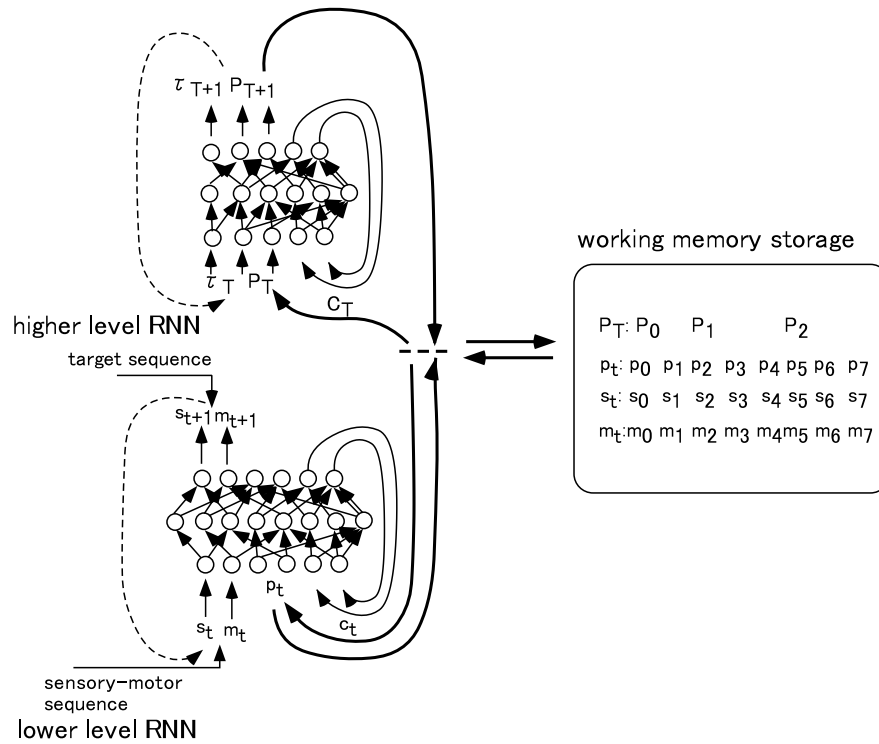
$\tau_{T+1}$ $P_{T+1}$

$\tau_T$ $P_T$

$c_T$

higher level RNN

target sequence

$s_{t+1}$ $m_{t+1}$

$p_t$

$c_t$

$s_t$ $m_t$

sensory-motor sequence

lower level RNN

working memory storage

| | | | | | | | | |
|---|---|---|---|---|---|---|---|---|
| $P_T$: | $P_0$ | | $P_1$ | | | $P_2$ | | |
| $p_t$: | $p_0$ | $p_1$ | $p_2$ | $p_3$ | $p_4$ | $p_5$ | $p_6$ | $p_7$ |
| $s_t$: | $s_0$ | $s_1$ | $s_2$ | $s_3$ | $s_4$ | $s_5$ | $s_6$ | $s_7$ |
| $m_t$: | $m_0$ | $m_1$ | $m_2$ | $m_3$ | $m_4$ | $m_5$ | $m_6$ | $m_7$ |